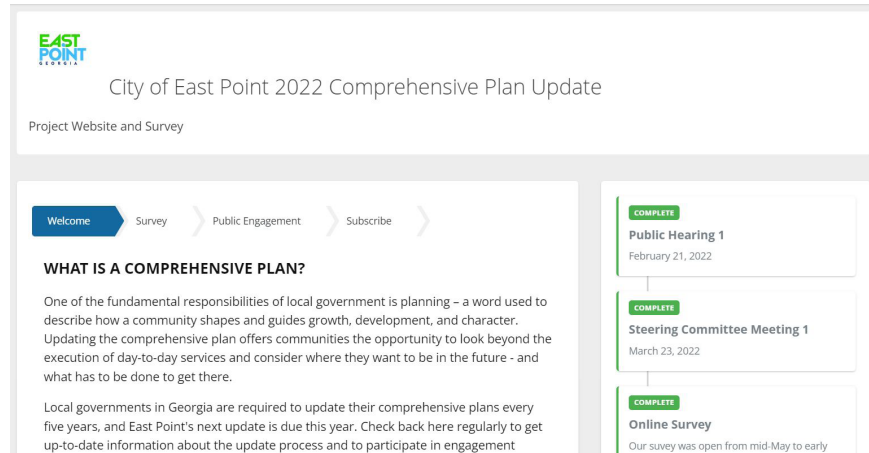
EAST POINT GEORGIA

City of East Point 2022 Comprehensive Plan Update

Project Website and Survey

Welcome Survey Public Engagement Subscribe

WHAT IS A COMPREHENSIVE PLAN?

One of the fundamental responsibilities of local government is planning – a word used to describe how a community shapes and guides growth, development, and character. Updating the comprehensive plan offers communities the opportunity to look beyond the execution of day-to-day services and consider where they want to be in the future - and what has to be done to get there.

Local governments in Georgia are required to update their comprehensive plans every five years, and East Point's next update is due this year. Check back here regularly to get up-to-date information about the update process and to participate in engagement

COMPLETE
Public Hearing 1
February 21, 2022

COMPLETE
Steering Committee Meeting 1
March 23, 2022

COMPLETE
Online Survey
Our suvey was open from mid-May to early